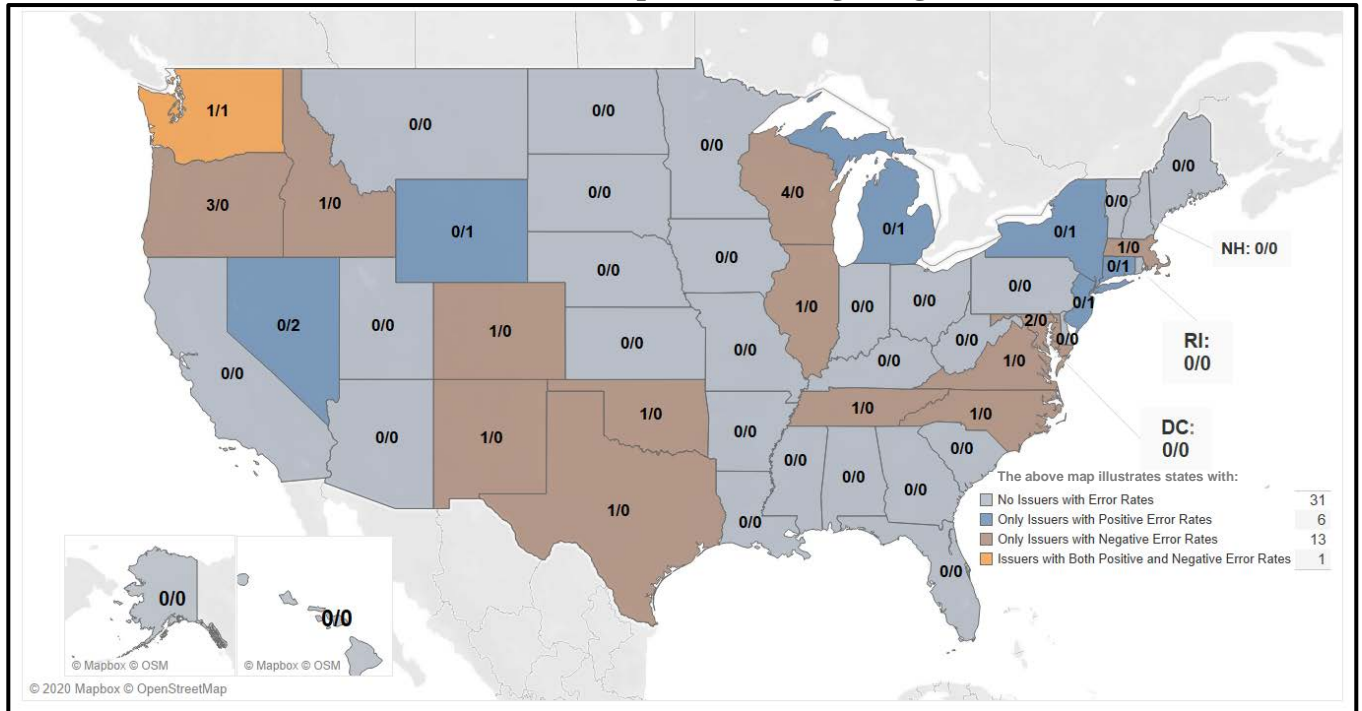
1/1
0/0
0/0
0/0
0/0
3/0
1/0
0/1
0/0
4/0
0/0
0/0
0/1
0/1
0/1
1/0
NH: 0/0
0/0
0/0
0/2
0/0
1/0
0/0
1/0
0/0
0/0
0/0
0/1
2/0
0/0
0/0
0/0
RI: 0/0
1/0
0/0
0/0
1/0
1/0
1/0
1/0
0/0
DC: 0/0
0/0
0/0
0/0
0/0
1/0
0/0
0/0
0/0
0/0

The above map illustrates states with:
| | |
|---|---|
| No Issuers with Error Rates | 31 |
| Only Issuers with Positive Error Rates | 6 |
| Only Issuers with Negative Error Rates | 13 |
| Issuers with Both Positive and Negative Error Rates | 1 |

© Mapbox © OSM
© Mapbox © OSM
© 2020 Mapbox © OpenStreetMap